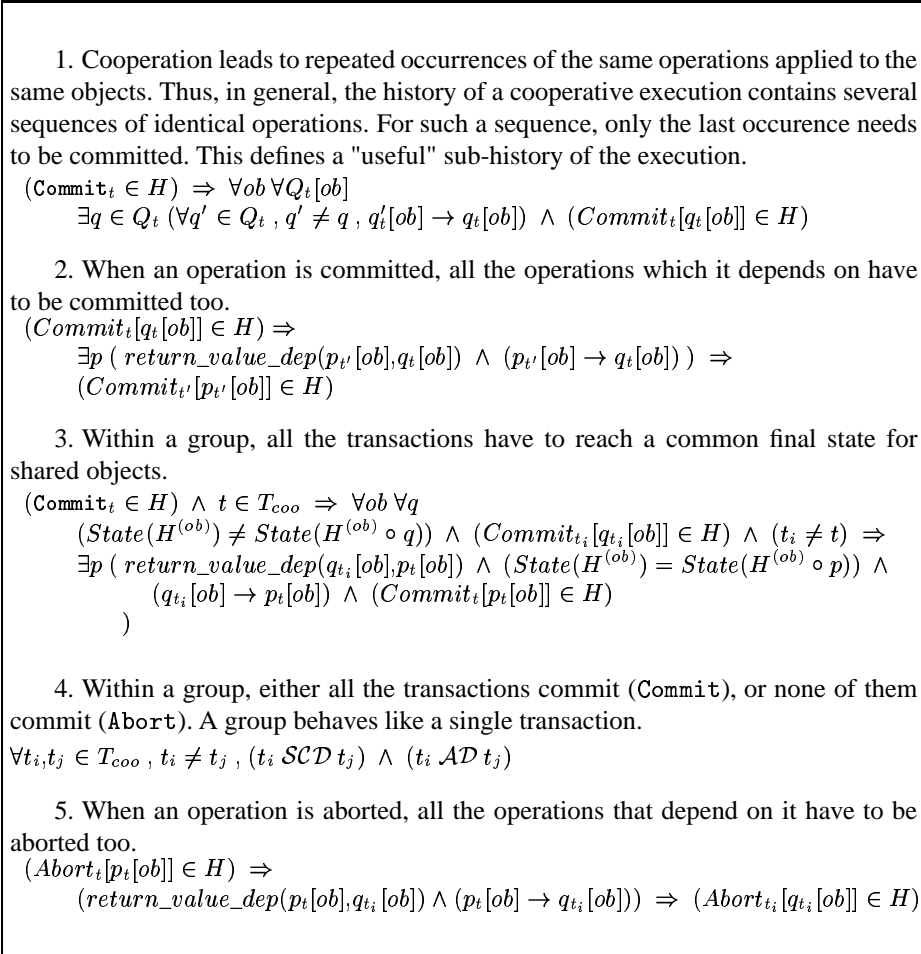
1. Cooperation leads to repeated occurrences of the same operations applied to the same objects. Thus, in general, the history of a cooperative execution contains several sequences of identical operations. For such a sequence, only the last occurence needs to be committed. This defines a "useful" sub-history of the execution.

$(\texttt{Commit}_t \in H) \Rightarrow \forall ob\, \forall Q_t[ob]$
$\exists q \in Q_t\ (\forall q' \in Q_t\ ,\ q' \neq q\ ,\ q'_t[ob] \rightarrow q_t[ob]) \wedge (Commit_t[q_t[ob]] \in H)$

2. When an operation is committed, all the operations which it depends on have to be committed too.

$(Commit_t[q_t[ob]] \in H) \Rightarrow$
$\exists p\ (\ return\_value\_dep(p_{t'}[ob], q_t[ob]) \wedge (p_{t'}[ob] \rightarrow q_t[ob])\ ) \Rightarrow$
$(Commit_{t'}[p_{t'}[ob]] \in H)$

3. Within a group, all the transactions have to reach a common final state for shared objects.

$(\texttt{Commit}_t \in H) \wedge t \in T_{coo} \Rightarrow \forall ob\, \forall q$
$(State(H^{(ob)}) \neq State(H^{(ob)} \circ q)) \wedge (Commit_{t_i}[q_{t_i}[ob]] \in H) \wedge (t_i \neq t) \Rightarrow$
$\exists p\ (\ return\_value\_dep(q_{t_i}[ob], p_t[ob]) \wedge (State(H^{(ob)}) = State(H^{(ob)} \circ p)) \wedge$
$(q_{t_i}[ob] \rightarrow p_t[ob]) \wedge (Commit_t[p_t[ob]] \in H)$
$)$

4. Within a group, either all the transactions commit (Commit), or none of them commit (Abort). A group behaves like a single transaction.

$\forall t_i, t_j \in T_{coo}\ ,\ t_i \neq t_j\ ,\ (t_i\ \mathcal{SCD}\ t_j) \wedge (t_i\ \mathcal{AD}\ t_j)$

5. When an operation is aborted, all the operations that depend on it have to be aborted too.

$(Abort_t[p_t[ob]] \in H) \Rightarrow$
$(return\_value\_dep(p_t[ob], q_{t_i}[ob]) \wedge (p_t[ob] \rightarrow q_{t_i}[ob])) \Rightarrow (Abort_{t_i}[q_{t_i}[ob]] \in H)$